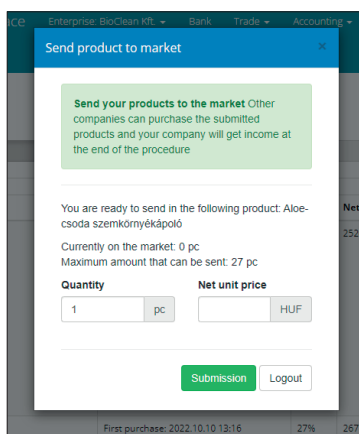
ice Enterprise: BioClean Kft. ▾ Bank Trade ▾ Accounting ▾

Send product to market ×

**Send your products to the market** Other companies can purchase the submitted products and your company will get income at the end of the procedure

You are ready to send in the following product: Aloe-csoda szemkörnyékápoló

Currently on the market: 0 pc
Maximum amount that can be sent: 27 pc

Quantity
1 pc

Net unit price
HUF

Submission Logout

Net
252

First purchase: 2022.10.10 13:16 27% 267